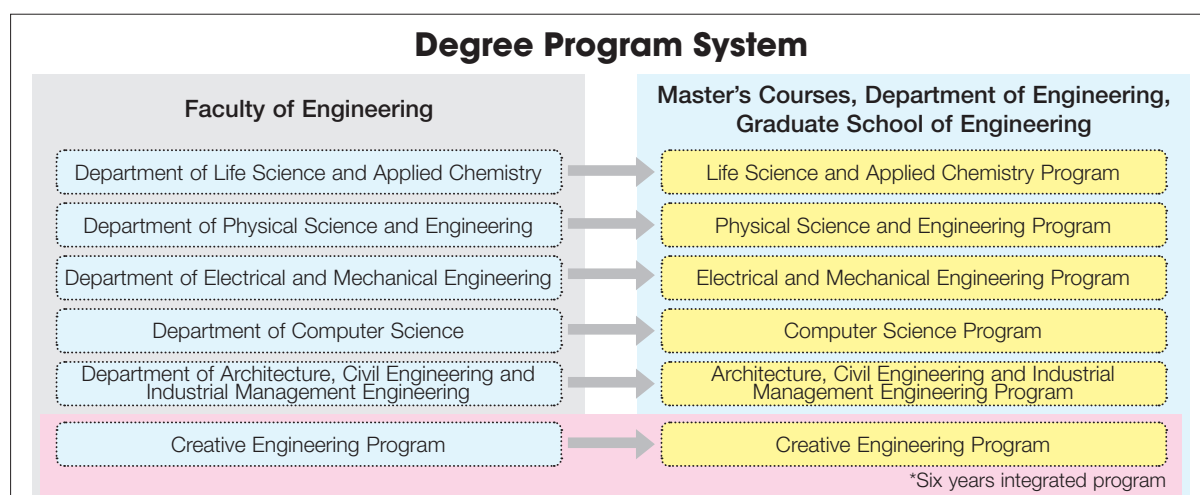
Degree Program System

Faculty of Engineering

Department of Life Science and Applied Chemistry

Department of Physical Science and Engineering

Department of Electrical and Mechanical Engineering

Department of Computer Science

Department of Architecture, Civil Engineering and Industrial Management Engineering

Master's Courses, Department of Engineering, Graduate School of Engineering

Life Science and Applied Chemistry Program

Physical Science and Engineering Program

Electrical and Mechanical Engineering Program

Computer Science Program

Architecture, Civil Engineering and Industrial Management Engineering Program

Creative Engineering Program

Creative Engineering Program

*Six years integrated program